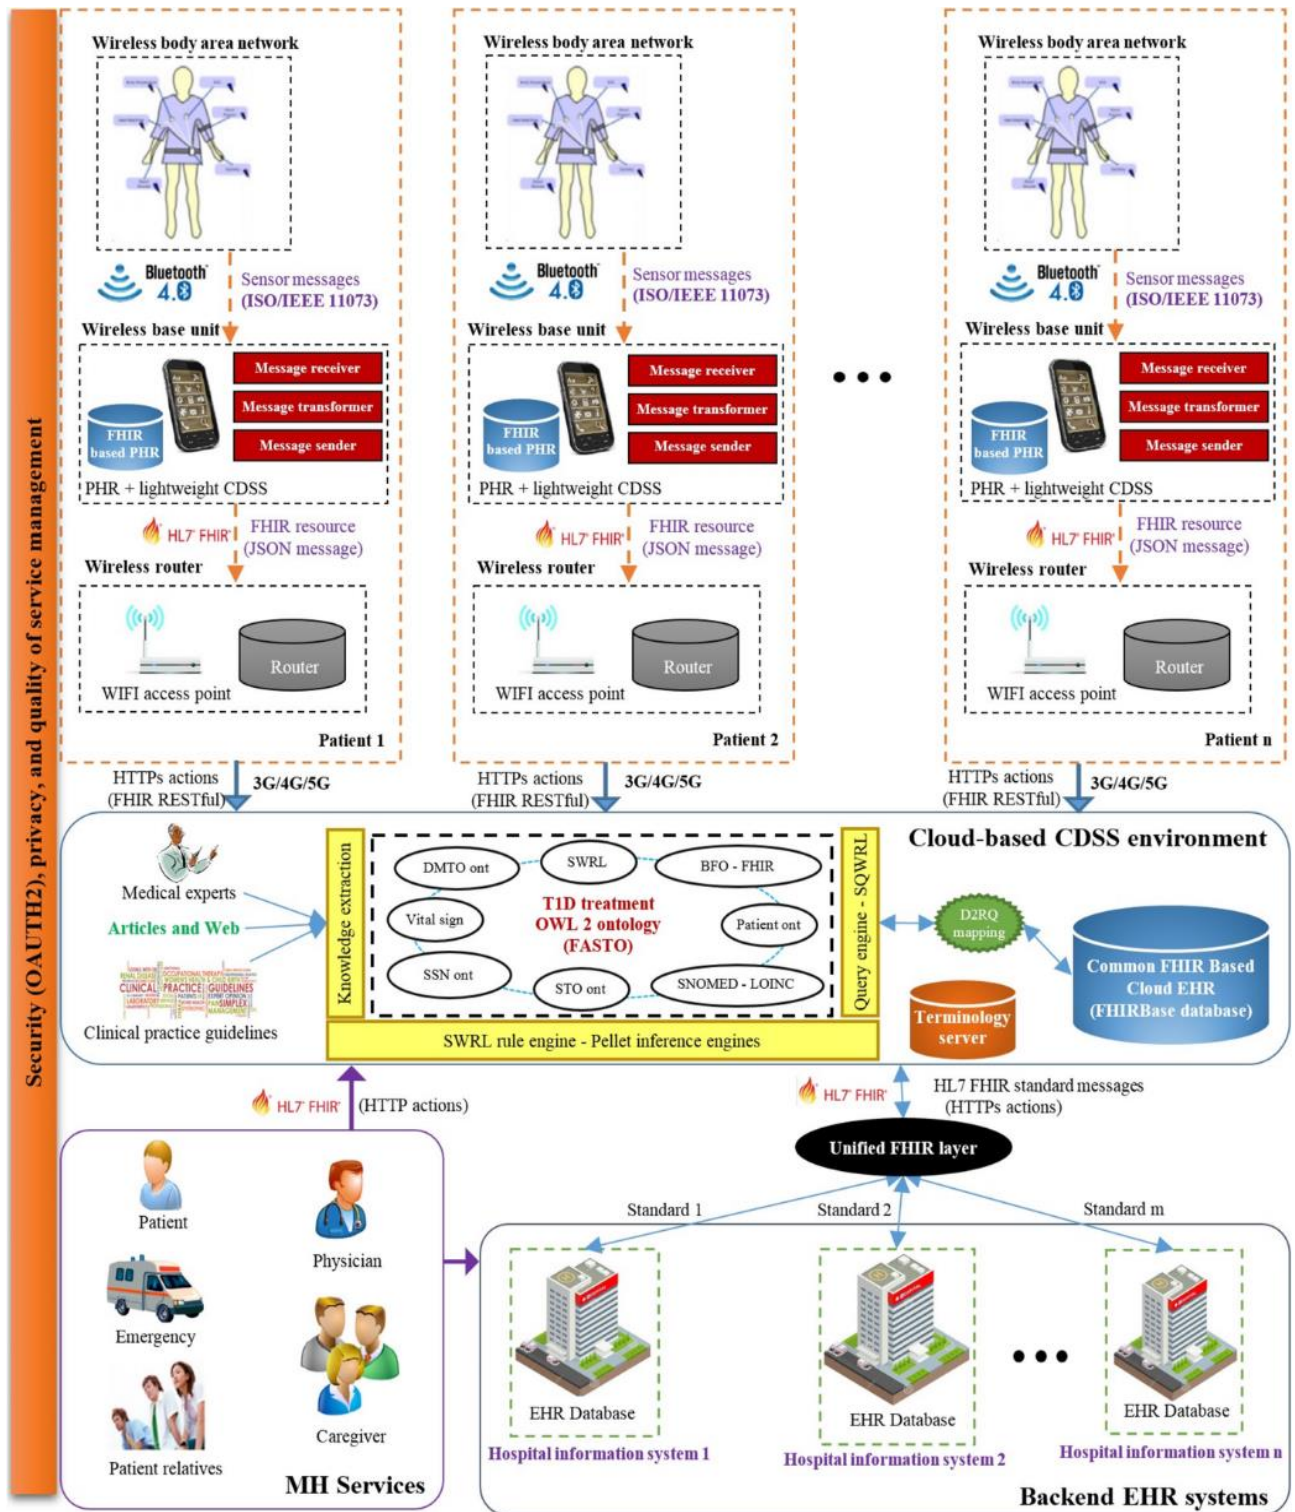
Security (OAUTH2), privacy, and quality of service management

Wireless body area network

Bluetooth 4.0

Sensor messages (ISO/IEEE 11073)

Wireless base unit

FHIR based PHR

Message receiver

Message transformer

Message sender

PHR + lightweight CDSS

HL7 FHIR

FHIR resource (JSON message)

Wireless router

Router

WIFI access point

Patient 1

Wireless body area network

Bluetooth 4.0

Sensor messages (ISO/IEEE 11073)

Wireless base unit

FHIR based PHR

Message receiver

Message transformer

Message sender

PHR + lightweight CDSS

HL7 FHIR

FHIR resource (JSON message)

Wireless router

Router

WIFI access point

Patient 2

Wireless body area network

Bluetooth 4.0

Sensor messages (ISO/IEEE 11073)

Wireless base unit

FHIR based PHR

Message receiver

Message transformer

Message sender

PHR + lightweight CDSS

HL7 FHIR

FHIR resource (JSON message)

Wireless router

Router

WIFI access point

Patient n

HTTPs actions (FHIR RESTful) 3G/4G/5G

HTTPs actions (FHIR RESTful) 3G/4G/5G

HTTPs actions (FHIR RESTful) 3G/4G/5G

Cloud-based CDSS environment

Medical experts

Articles and Web

Clinical practice guidelines

Knowledge extraction

DMTO ont

SWRL

BFO - FHIR

Vital sign

T1D treatment OWL 2 ontology (FASTO)

Patient ont

SSN ont

STO ont

SNOMED - LOINC

Query engine - SQWRL

D2RQ mapping

Common FHIR Based Cloud EHR (FHIRBase database)

Terminology server

SWRL rule engine - Pellet inference engines

HL7 FHIR (HTTP actions)

HL7 FHIR

HL7 FHIR standard messages (HTTPs actions)

Unified FHIR layer

Patient

Physician

Emergency

Caregiver

Patient relatives

MH Services

Standard 1

Standard 2

Standard m

EHR Database

Hospital information system 1

EHR Database

Hospital information system 2

EHR Database

Hospital information system n

Backend EHR systems